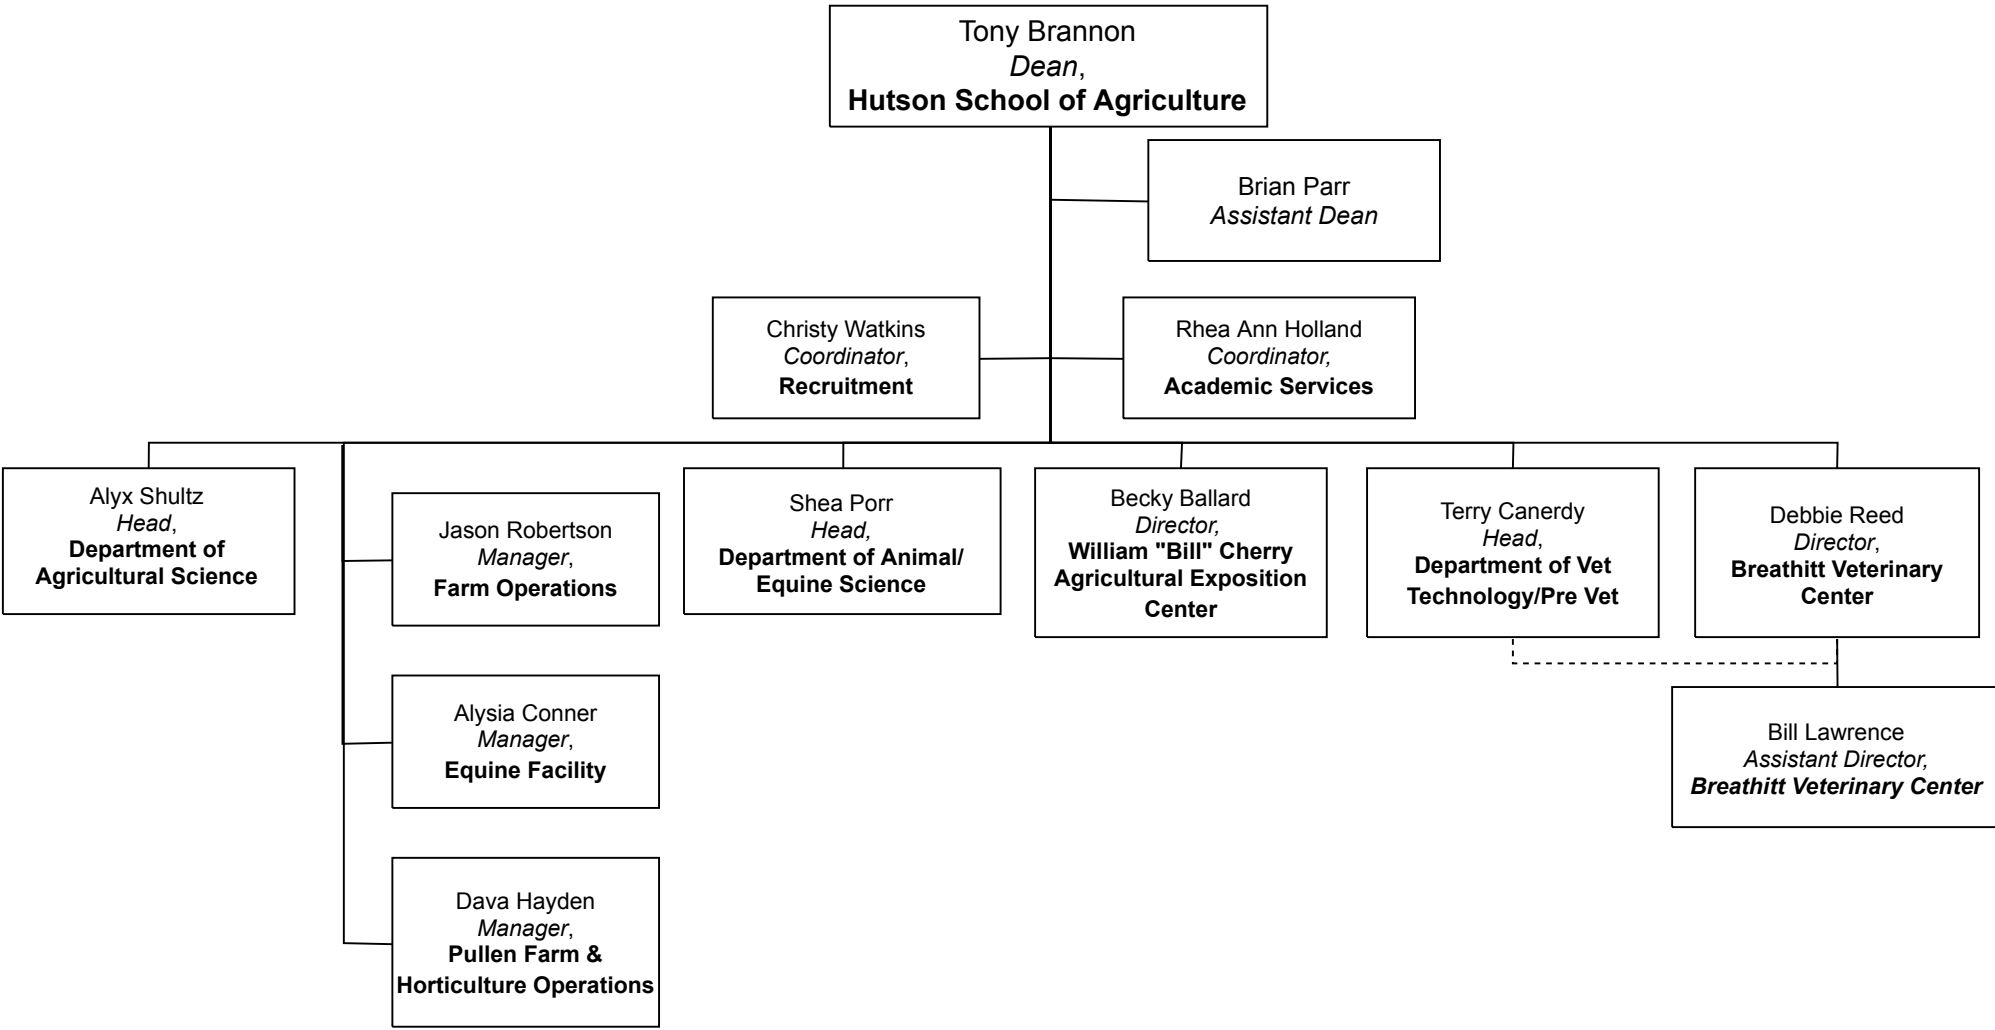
Tony Brannon
Dean,
Hutson School of Agriculture

Brian Parr
Assistant Dean

Christy Watkins
Coordinator,
Recruitment

Rhea Ann Holland
Coordinator,
Academic Services

Alyx Shultz
Head,
Department of Agricultural Science

Jason Robertson
Manager,
Farm Operations

Alysia Conner
Manager,
Equine Facility

Dava Hayden
Manager,
Pullen Farm & Horticulture Operations

Shea Porr
Head,
Department of Animal/ Equine Science

Becky Ballard
Director,
William "Bill" Cherry Agricultural Exposition Center

Terry Canerdy
Head,
Department of Vet Technology/Pre Vet

Debbie Reed
Director,
Breathitt Veterinary Center

Bill Lawrence
Assistant Director,
Breathitt Veterinary Center